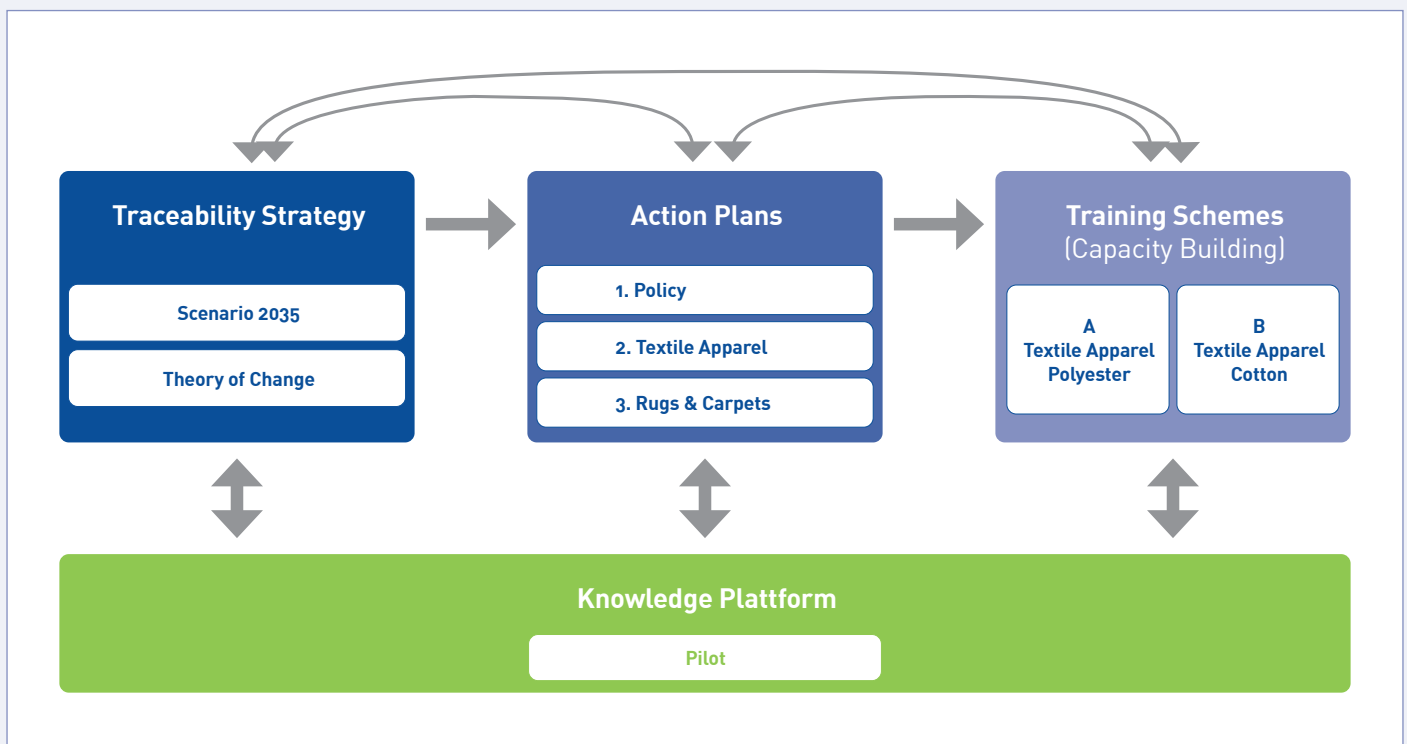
Traceability Strategy

Scenario 2035

Theory of Change

Action Plans

1. Policy

2. Textile Apparel

3. Rugs & Carpets

Training Schemes
(Capacity Building)

A
Textile Apparel
Polyester

B
Textile Apparel
Cotton

Knowledge Plattform

Pilot